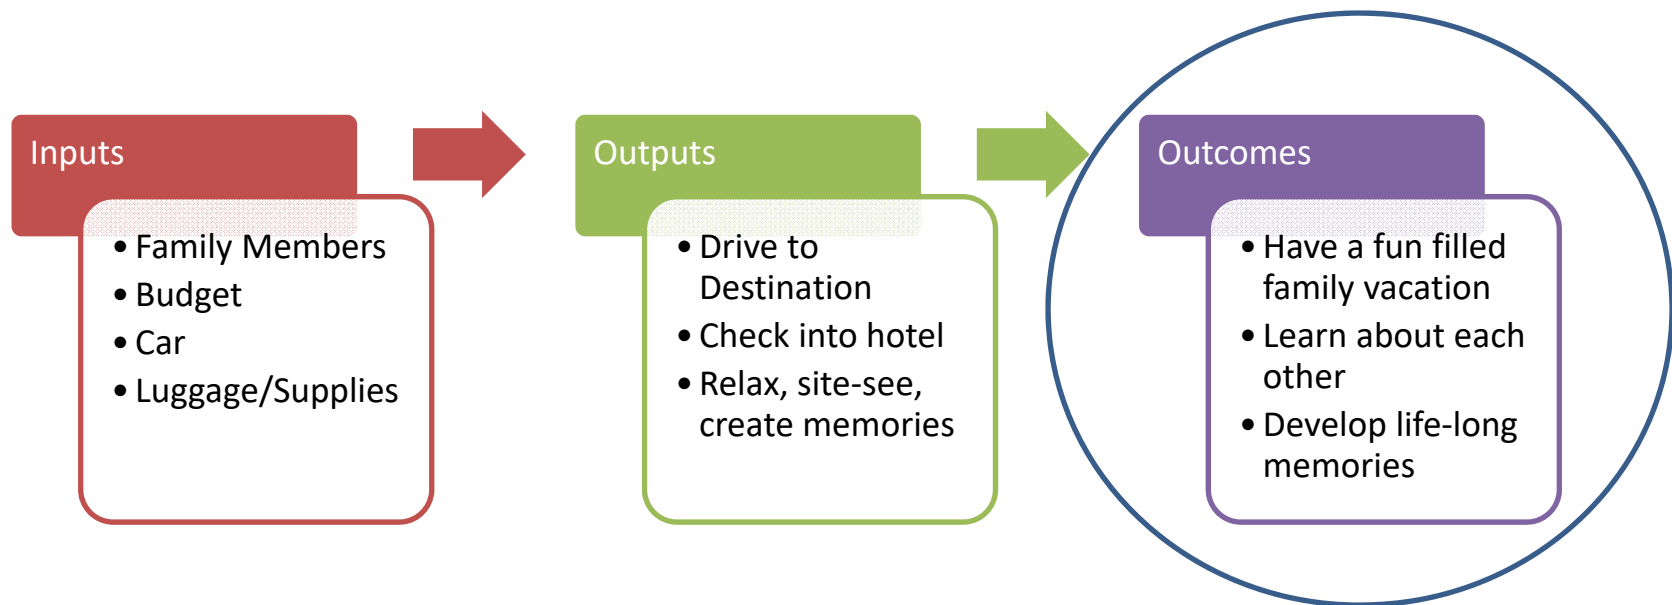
Inputs

• Family Members
• Budget
• Car
• Luggage/Supplies

Outputs

• Drive to Destination
• Check into hotel
• Relax, site-see, create memories

Outcomes

• Have a fun filled family vacation
• Learn about each other
• Develop life-long memories